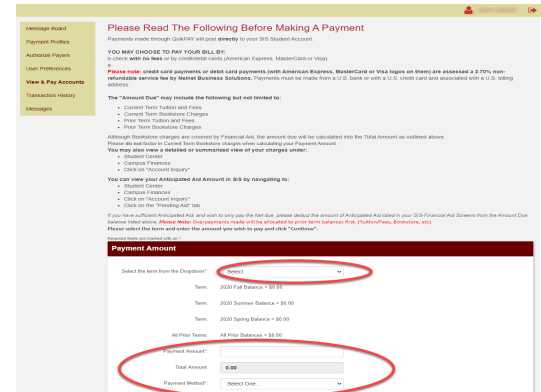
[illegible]

Message Board
Payment Profiles
Authorize Payers
User Preferences
View & Pay Accounts
Transaction History
Messages

Please Read The Following Before Making A Payment

Payments made through QuikPAY will post directly to your SIS Student Account.

YOU MAY CHOOSE TO PAY YOUR BILL BY:
e-check with no fees or by credit/debit cards (American Express, MasterCard or Visa)
e
Please note: credit card payments or debit card payments (with American Express, MasterCard or Visa logos on them) are assessed a 2.70% non-refundable service fee by Nelnet Business Solutions. Payments must be made from a U.S. bank or with a U.S. credit card and associated with a U.S. billing address.

The "Amount Due" may include the following but not limited to:
- Current Term Tuition and Fees
- Current Term Bookstore Charges
- Prior Term Tuition and Fees
- Prior Term Bookstore Charges

Although Bookstore charges are covered by Financial Aid, the amount due will be calculated into the Total Amount as outlined above.
Please do not factor in Current Term Bookstore charges when calculating your Payment Amount.
You may also view a detailed or summarized view of your charges under:
- Student Center
- Campus Finances
- Click on "Account Inquiry"

You can view your Anticipated Aid Amount in SIS by navigating to:
- Student Center
- Campus Finances
- Click on "Account Inquiry"
- Click on the "Pending Aid" tab

If you have sufficient Anticipated Aid, and wish to only pay the Net due, please deduct the amount of Anticipated Aid listed in your SIS-Financial Aid Screens from the Amount Due balance listed above. Please Note: Overpayments made will be allocated to prior term balances first. (Tuition/Fees, Bookstore, etc)
Please select the term and enter the amount you wish to pay and click "Continue".

Required fields are marked with an *

Payment Amount

Select the term from the Dropdown*: Select

Term: 2020 Fall Balance = $0.00
Term: 2020 Summer Balance = $0.00
Term: 2020 Spring Balance = $0.00
All Prior Terms: All Prior Balances = $0.00

Payment Amount*:
Total Amount: 0.00
Payment Method*: Select One...